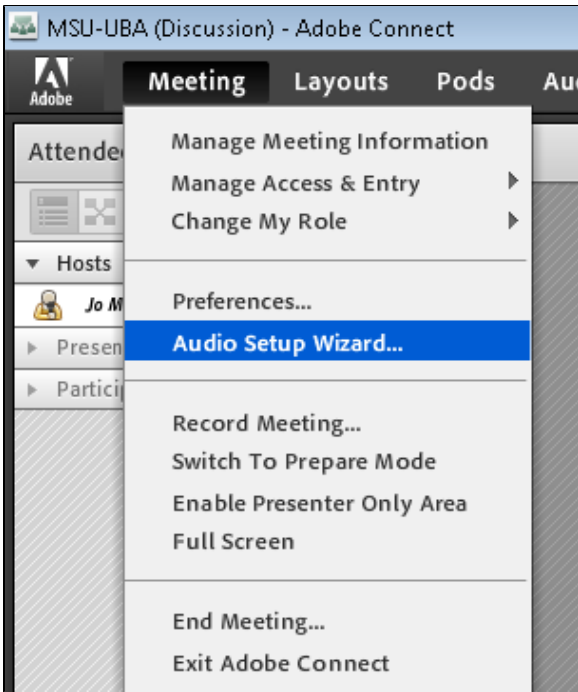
MSU-UBA (Discussion) - Adobe Connect

Adobe

Meeting Layouts Pods Au

Attende

Hosts

Jo M

Presen

Partici

Manage Meeting Information
Manage Access & Entry
Change My Role

Preferences...
Audio Setup Wizard...

Record Meeting...
Switch To Prepare Mode
Enable Presenter Only Area
Full Screen

End Meeting...
Exit Adobe Connect